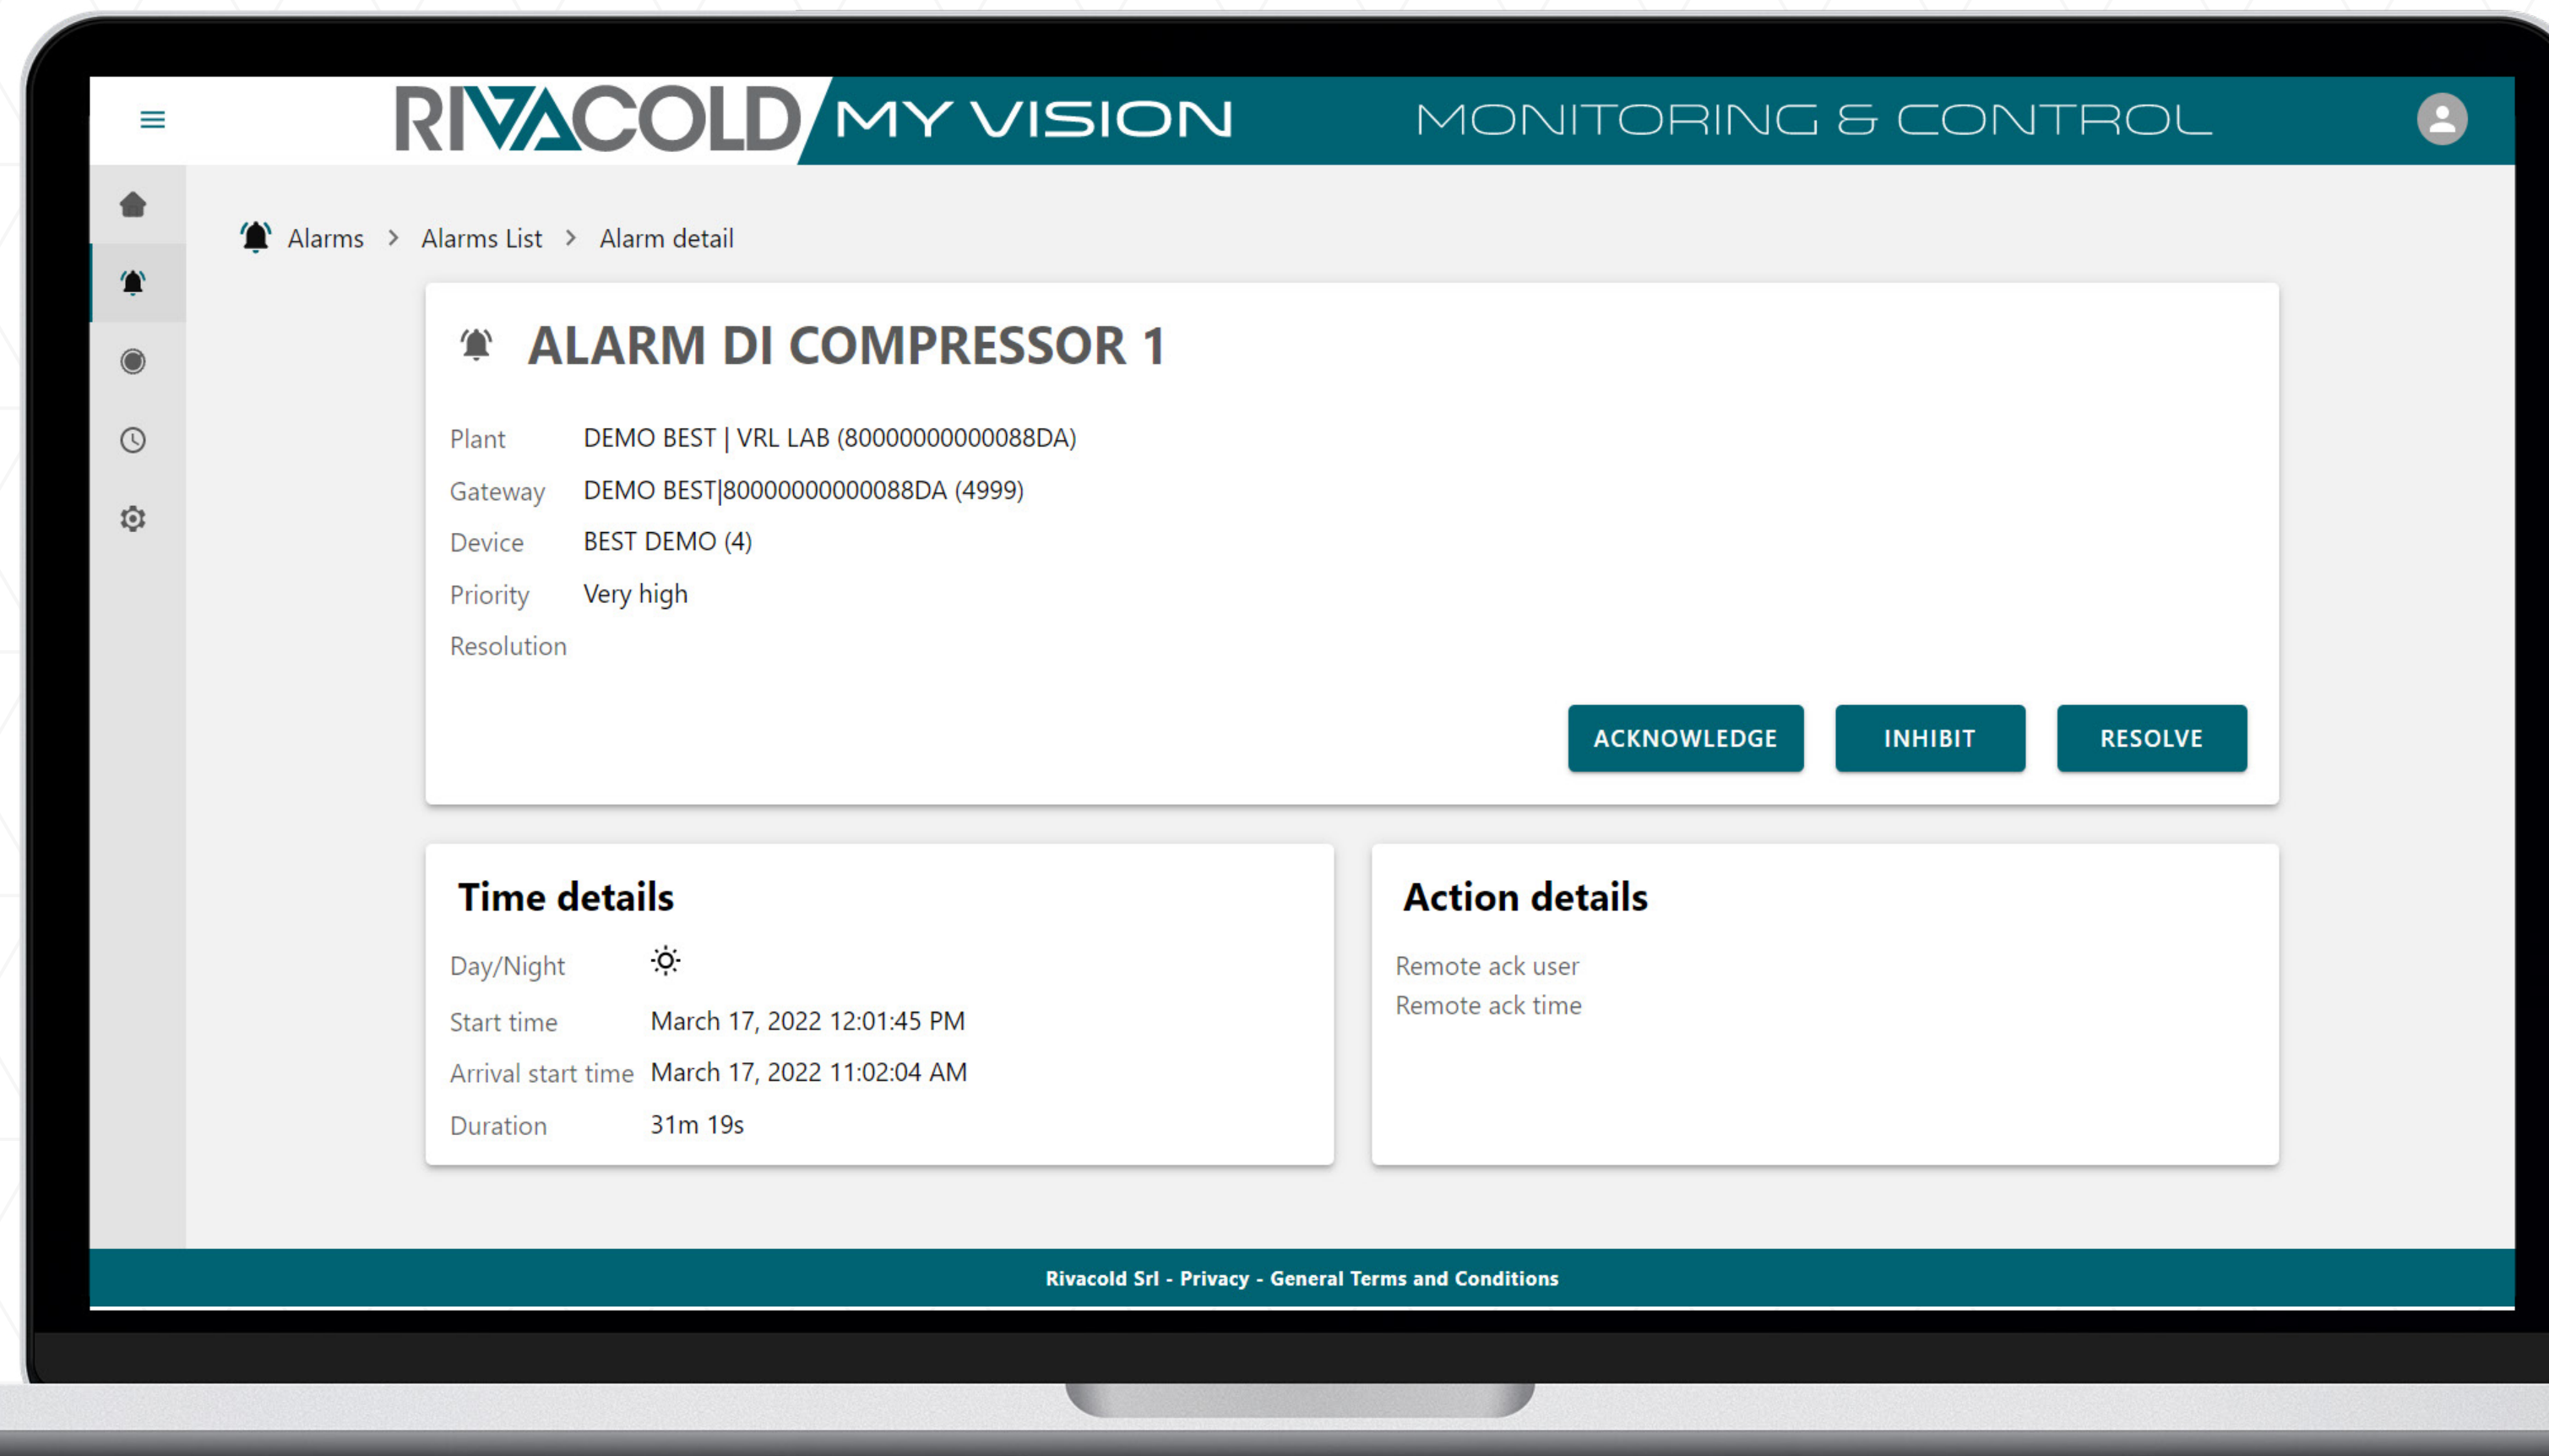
RIVACOLD MY VISION MONITORING & CONTROL

Alarms > Alarms List > Alarm detail

ALARM DI COMPRESSOR 1

Plant DEMO BEST | VRL LAB (80000000000088DA)
Gateway DEMO BEST|80000000000088DA (4999)
Device BEST DEMO (4)
Priority Very high
Resolution

ACKNOWLEDGE INHIBIT RESOLVE

Time details

Day/Night
Start time March 17, 2022 12:01:45 PM
Arrival start time March 17, 2022 11:02:04 AM
Duration 31m 19s

Action details

Remote ack user
Remote ack time

Rivacold Srl - Privacy - General Terms and Conditions